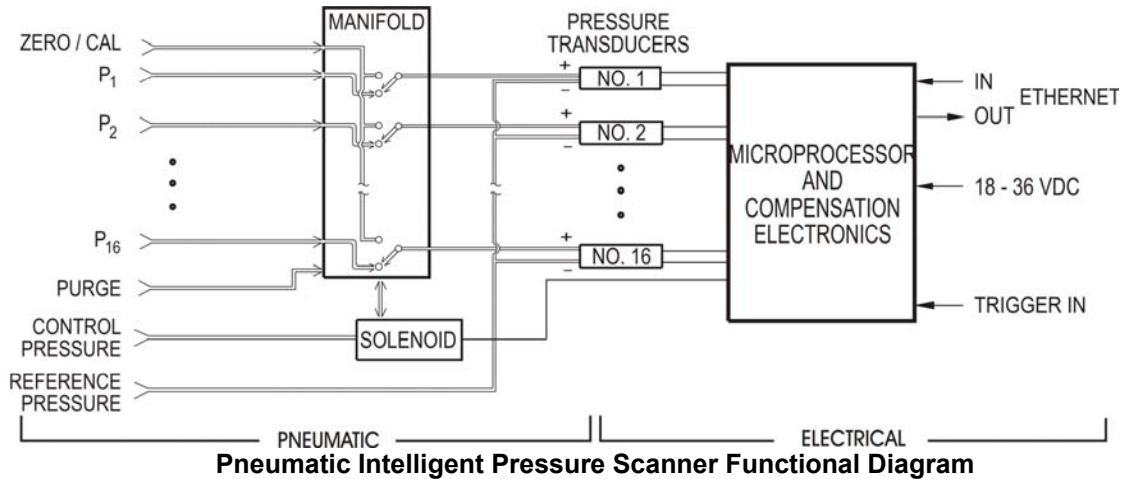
MANIFOLD

PRESSURE TRANSDUCERS

ZERO / CAL

$P_1$

$P_2$

$P_{16}$

PURGE

CONTROL PRESSURE

REFERENCE PRESSURE

+
−
NO. 1

+
−
NO. 2

+
−
NO. 16

SOLENOID

MICROPROCESSOR AND COMPENSATION ELECTRONICS

IN

OUT

ETHERNET

18 - 36 VDC

TRIGGER IN

PNEUMATIC

ELECTRICAL

Pneumatic Intelligent Pressure Scanner Functional Diagram